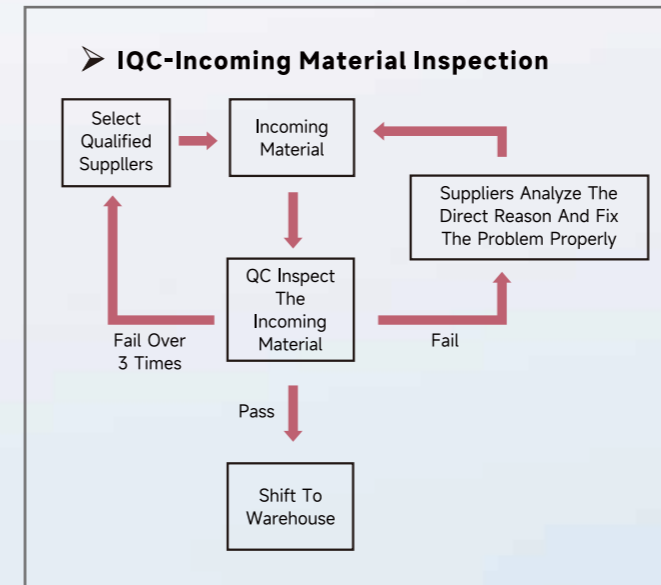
➢ IQC-Incoming Material Inspection

Select Qualified Supplers

Incoming Material

Suppliers Analyze The Direct Reason And Fix The Problem Properly

QC Inspect The Incoming Material

Fail Over 3 Times

Fail

Pass

Shift To Warehouse